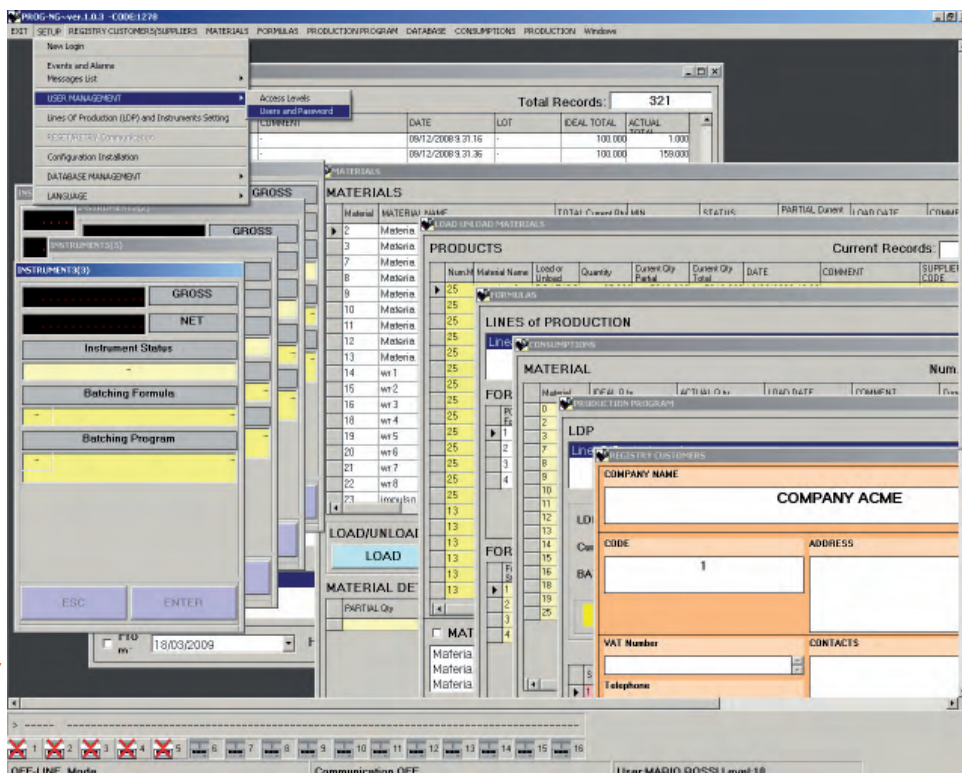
PROG-NG--ver.1.0.3 -CODE:1278
EXIT SETUP REGISTRY CUSTOMERS/SUPPLIERS MATERIALS FORMULAS PRODUCTION PROGRAM DATABASE CONSUMPTIONS PRODUCTION Windows

New Login
Events and Alarms
Messages List
USER MANAGEMENT
Access Levels
Users and Password
Lines Of Production (LDP) and Instruments Setting
REGISTRY Communication
Configuration Installation
DATABASE MANAGEMENT
LANGUAGE

Total Records: 321
COMMENT
DATE
LOT
IDEAL TOTAL
ACTUAL TOTAL
09/12/2008 9.31.16
100.000
1.000
09/12/2008 9.31.36
100.000
159.000

GROSS
INSTRUMENTS(2)
GROSS
INSTRUMENTS(3)
INSTRUMENTS3(3)
GROSS
NET
Instrument Status
-
Batching Formula
Batching Program
ESC
ENTER

MATERIALS
MATERIALS
Material
MATERIAL NAME
TOTAL Current Qty
MIN
STATUS
PARTIAL Current
LOAD DATE
COMME
2 Materia
3 Materia
7 Materia
8 Materia
9 Materia
10 Materia
11 Materia
12 Materia
13 Materia
14 wr 1
15 wr 2
16 wr 3
18 wr 4
19 wr 5
20 wr 6
21 wr 7
22 wr 8
23 imoulsn
LOAD/UNLOAD
LOAD
MATERIAL DET
PARTIAL Qty

LOAD UNLOAD MATERIALS
PRODUCTS
Current Records:
Number
Material Name
Load or Unload
Quantity
Current Qty Partial
Current Qty Total
DATE
COMMENT
SUPPLIER CODE
25
25
25
25
25
25
25
25
25
25
25
25
25
25
13
13
13
13
13
13
MAT
Materia
Materia
Materia

FORMULAS
LINES of PRODUCTION
Lines
FOR
FOR

CONSUMPTIONS
MATERIAL
Num.
Material
IDEAL Q.ty
ACTUAL Q.ty
LOAD DATE
COMMENT
0
1
2
3
7
8
9
10
11
12
13
14
15
16
18
19
25

PRODUCTION PROGRAM
LDP
Lines
LDI
Cur
BA

REGISTRY CUSTOMERS
COMPANY NAME
COMPANY ACME
CODE
1
ADDRESS
VAT Number
CONTACTS
Telephone

Fro m: 18/03/2009

> -----
1 2 3 4 5 6 7 8 9 10 11 12 13 14 15 16
OFF-LINE Mode
Communication OFF
User MARIO ROSSI Level 10